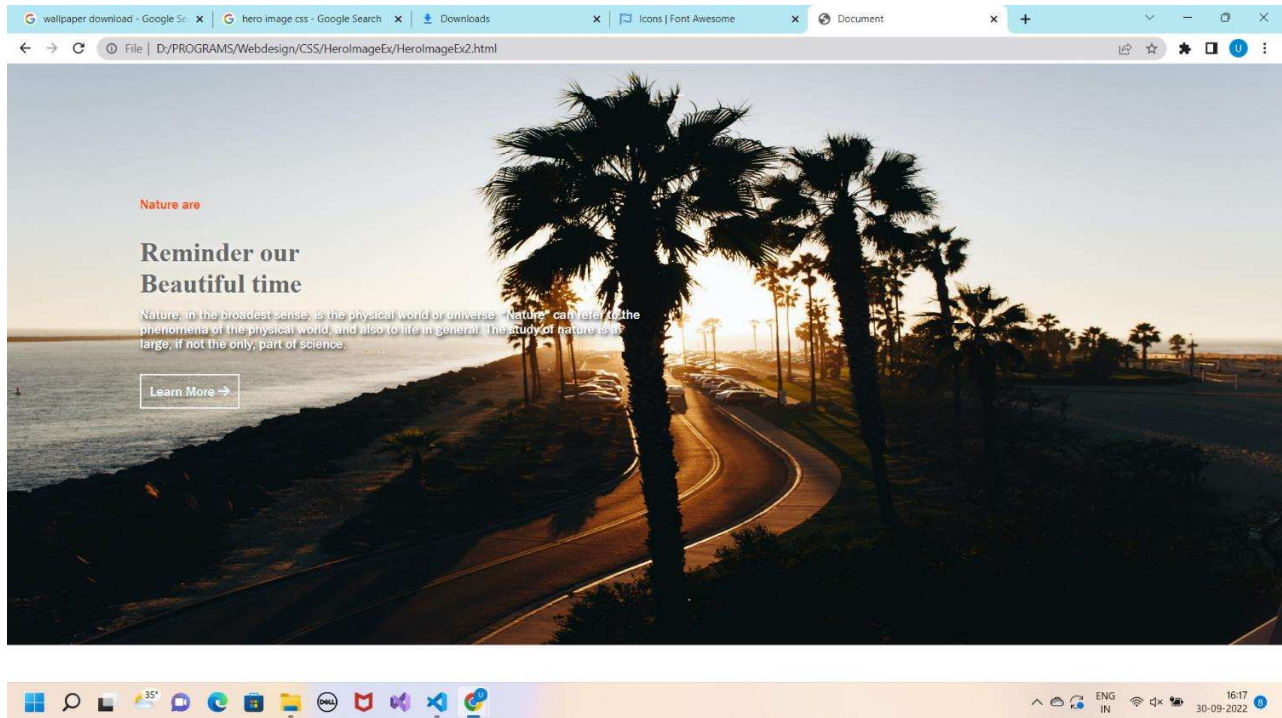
G wallpaper download - Google Se ×
G hero image css - Google Search ×
Downloads ×
Icons | Font Awesome ×
Document ×
+

File | D:/PROGRAMS/Webdesign/CSS/HeroImageEx/HeroImageEx2.html

U

Nature are

Reminder our
Beautiful time

Nature, in the broadest sense, is the physical world or universe. "Nature" can refer to the phenomena of the physical world, and also to life in general. The study of nature is a large, if not the only, part of science.

Learn More →

35°

ENG IN

16:17
30-09-2022

8